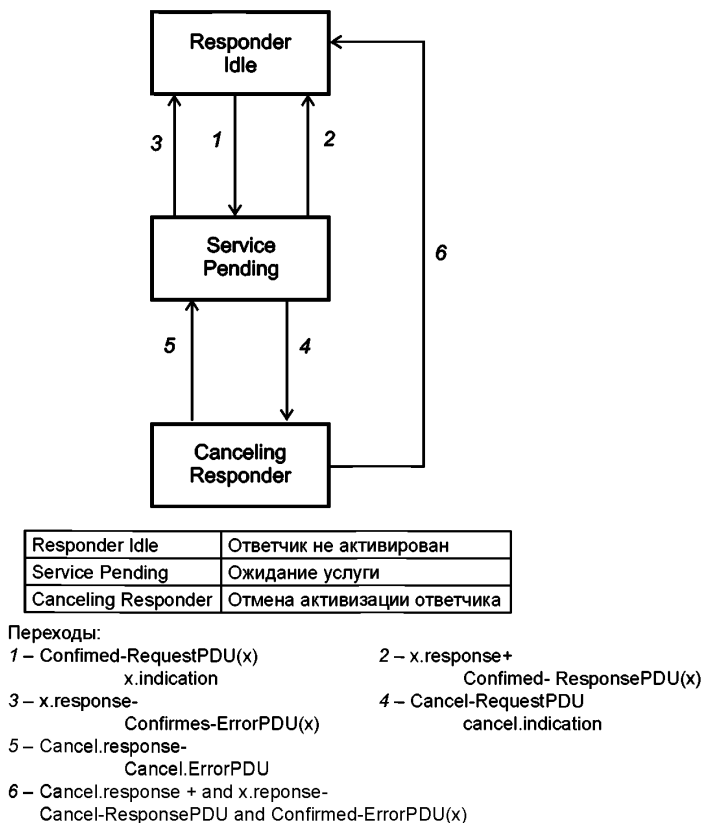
Responder Idle

3

1

2

Service Pending

6

5

4

Canceling Responder

| Responder Idle | Ответчик не активирован |
|---|---|
| Service Pending | Ожидание услуги |
| Canceling Responder | Отмена активизации ответчика |

Переходы:

1 – Confimed-RequestPDU(x)
x.indication

2 – x.response+
Confimed- ResponsePDU(x)

3 – x.response-
Confirmes-ErrorPDU(x)

4 – Cancel-RequestPDU
cancel.indication

5 – Cancel.response-
Cancel.ErrorPDU

6 – Cancel.response + and x.reponse-
Cancel-ResponsePDU and Confirmed-ErrorPDU(x)